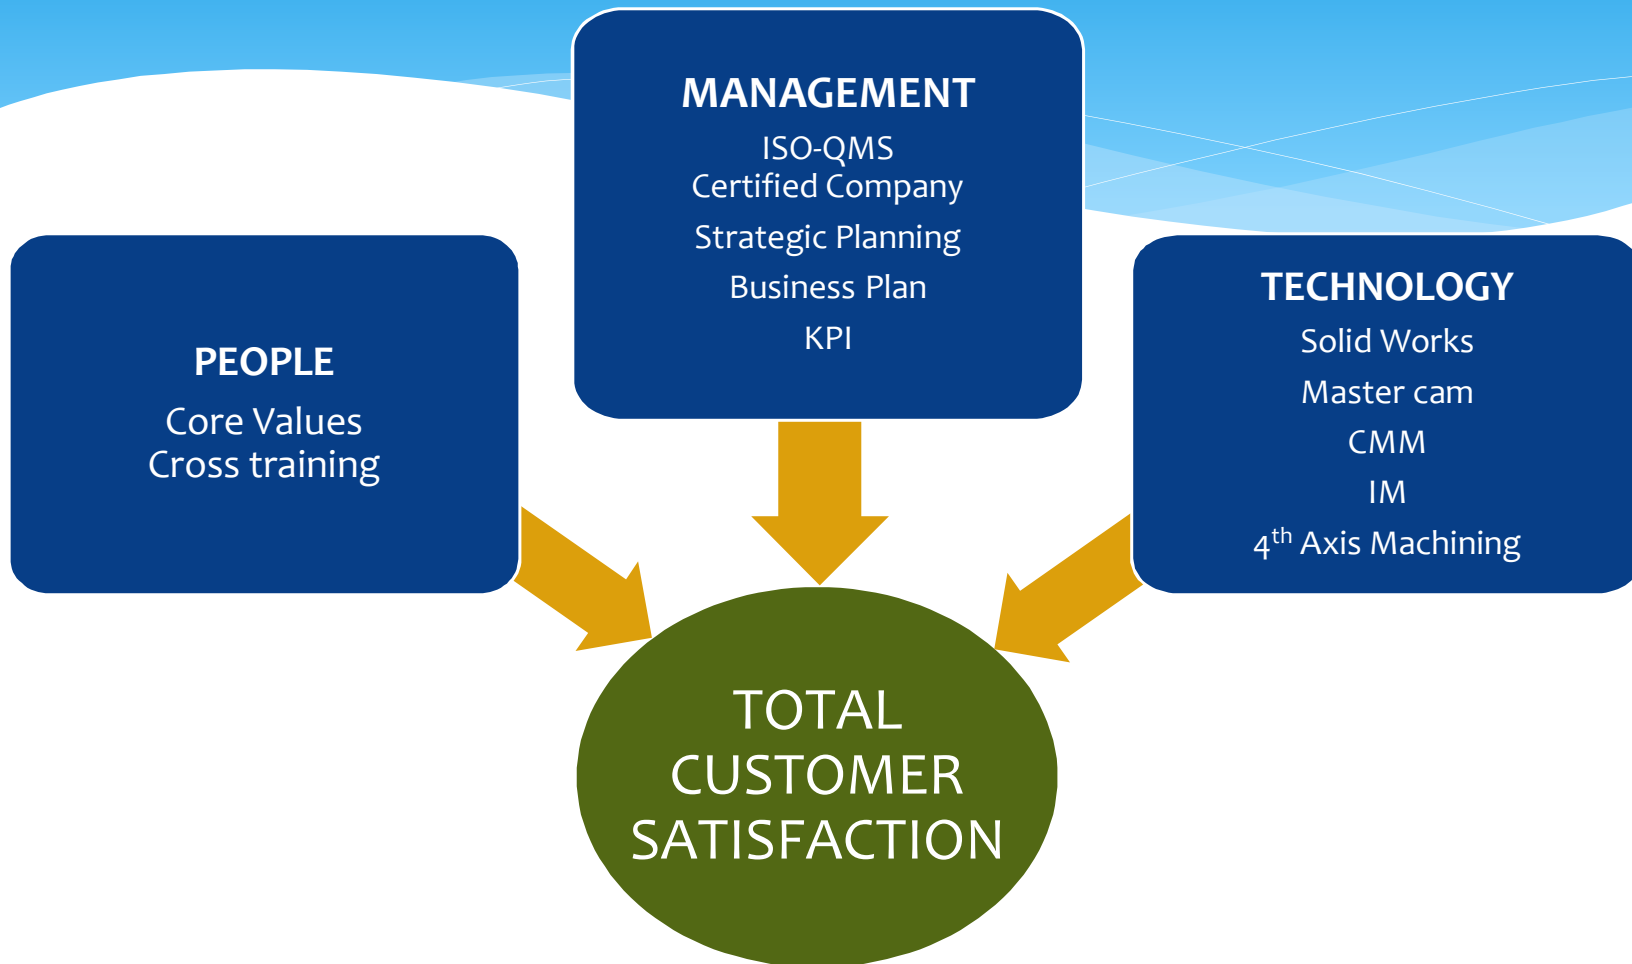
MANAGEMENT
ISO-QMS
Certified Company
Strategic Planning
Business Plan
KPI

PEOPLE
Core Values
Cross training

TECHNOLOGY
Solid Works
Master cam
CMM
IM
$4^{th}$ Axis Machining

TOTAL CUSTOMER SATISFACTION